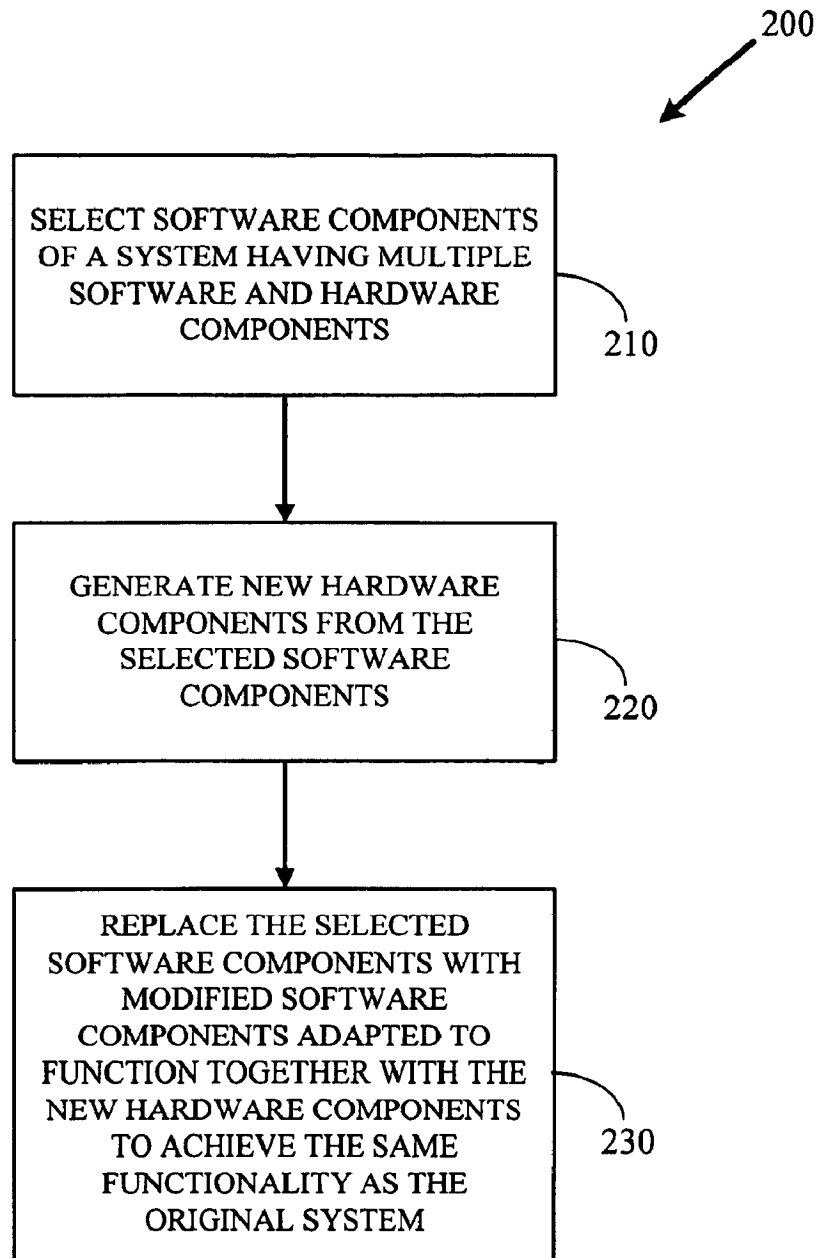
200

SELECT SOFTWARE COMPONENTS OF A SYSTEM HAVING MULTIPLE SOFTWARE AND HARDWARE COMPONENTS

210

GENERATE NEW HARDWARE COMPONENTS FROM THE SELECTED SOFTWARE COMPONENTS

220

REPLACE THE SELECTED SOFTWARE COMPONENTS WITH MODIFIED SOFTWARE COMPONENTS ADAPTED TO FUNCTION TOGETHER WITH THE NEW HARDWARE COMPONENTS TO ACHIEVE THE SAME FUNCTIONALITY AS THE ORIGINAL SYSTEM

230